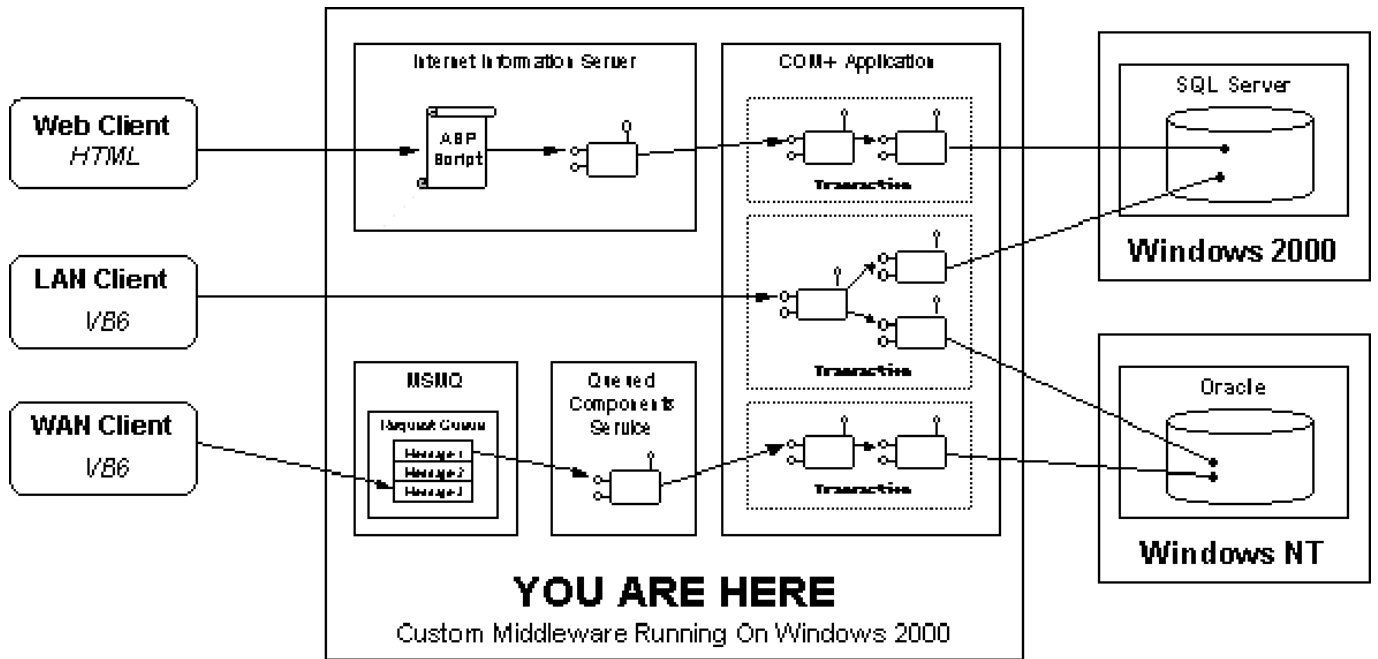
Web Client
HTML

LAN Client
VB6

WAN Client
VB6

Internet Information Server

ASP Script

COM+ Application

Transaction

Transaction

Transaction

MSMQ

Request Queue

Message 1

Message 2

Message 3

Queued Components Service

SQL Server

Windows 2000

Oracle

Windows NT

YOU ARE HERE

Custom Middleware Running On Windows 2000